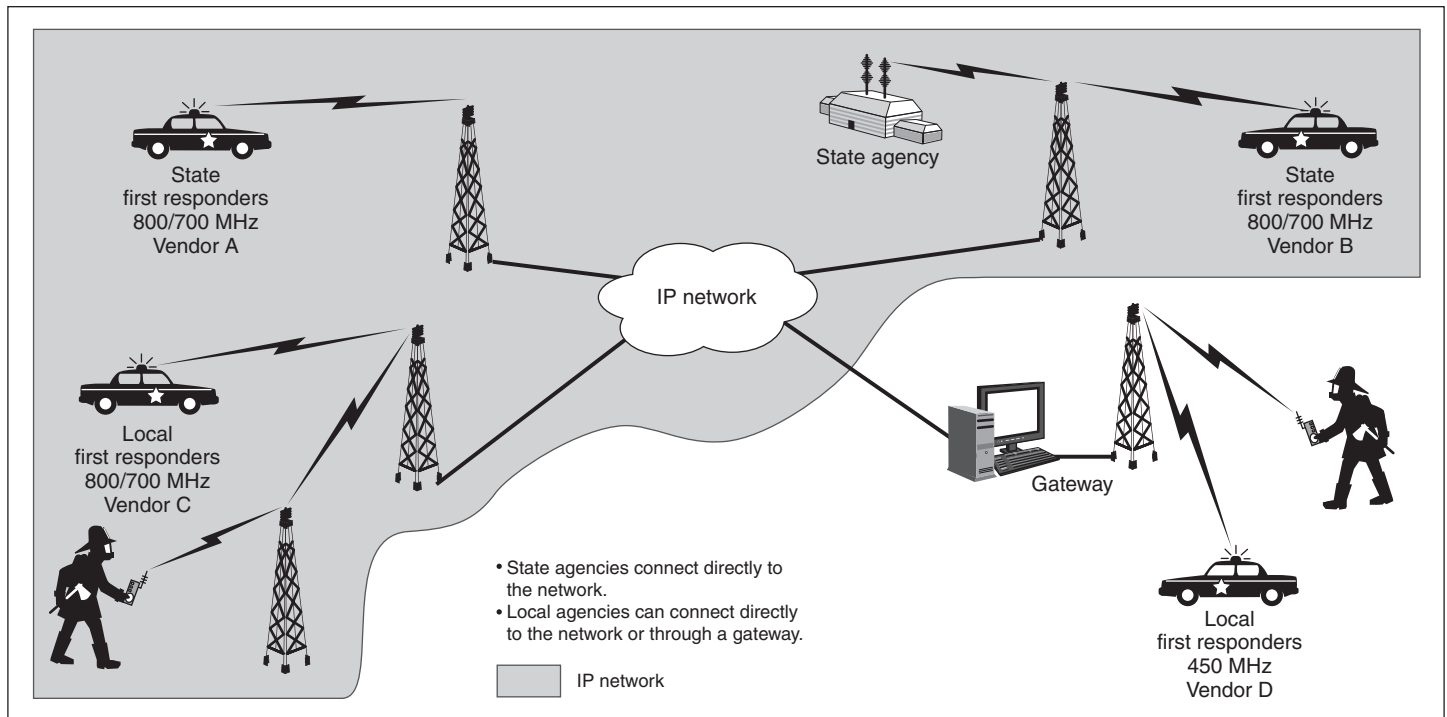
State first responders 800/700 MHz Vendor A

State agency

State first responders 800/700 MHz Vendor B

IP network

Local first responders 800/700 MHz Vendor C

Gateway

• State agencies connect directly to the network.
• Local agencies can connect directly to the network or through a gateway.

IP network

Local first responders 450 MHz Vendor D